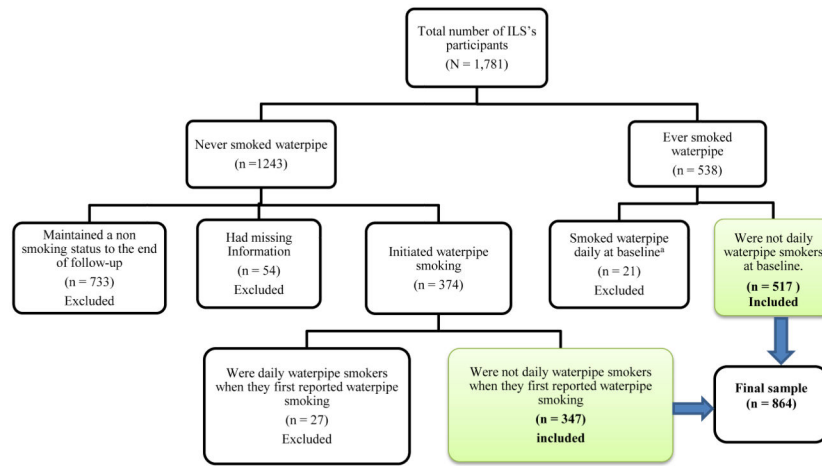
Total number of ILS's participants
(N = 1,781)

Never smoked waterpipe
(n =1243)

Ever smoked waterpipe
(n = 538)

Maintained a non smoking status to the end of follow-up
(n = 733)
Excluded

Had missing Information
(n = 54)
Excluded

Initiated waterpipe smoking
(n = 374)

Smoked waterpipe daily at baseline$^{a}$
(n = 21)
Excluded

Were not daily waterpipe smokers at baseline.
(n = 517 )
Included

Were daily waterpipe smokers when they first reported waterpipe smoking
(n = 27)
Excluded

Were not daily waterpipe smokers when they first reported waterpipe smoking
(n = 347)
included

Final sample
(n = 864)